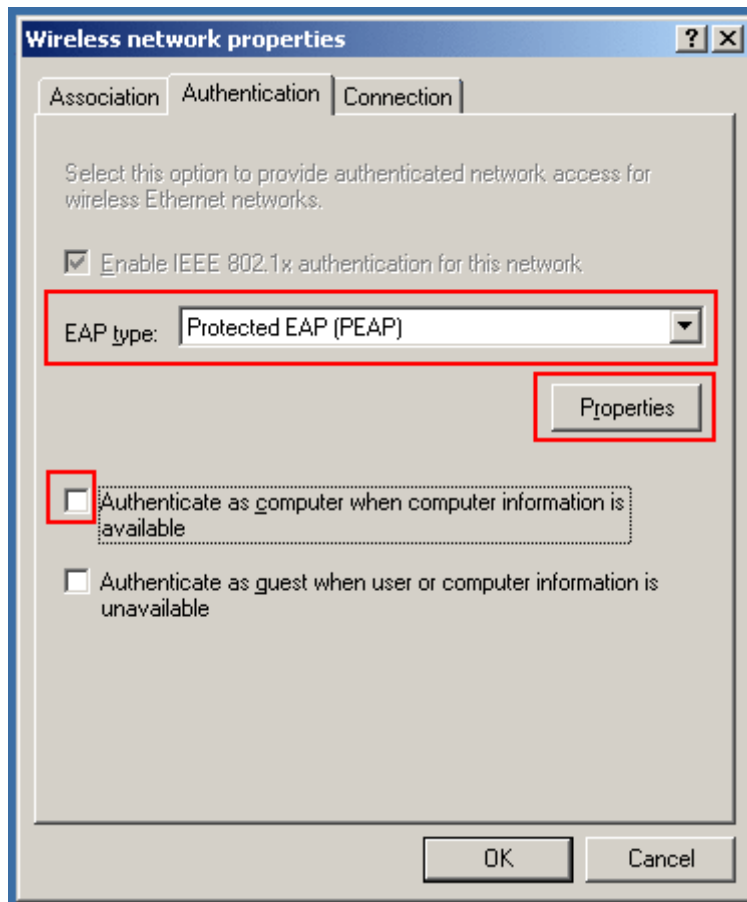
Wireless network properties

? X

Association | Authentication | Connection

Select this option to provide authenticated network access for wireless Ethernet networks.

Enable IEEE 802.1x authentication for this network

EAP type: Protected EAP (PEAP)

Properties

Authenticate as computer when computer information is available

Authenticate as guest when user or computer information is unavailable

OK | Cancel